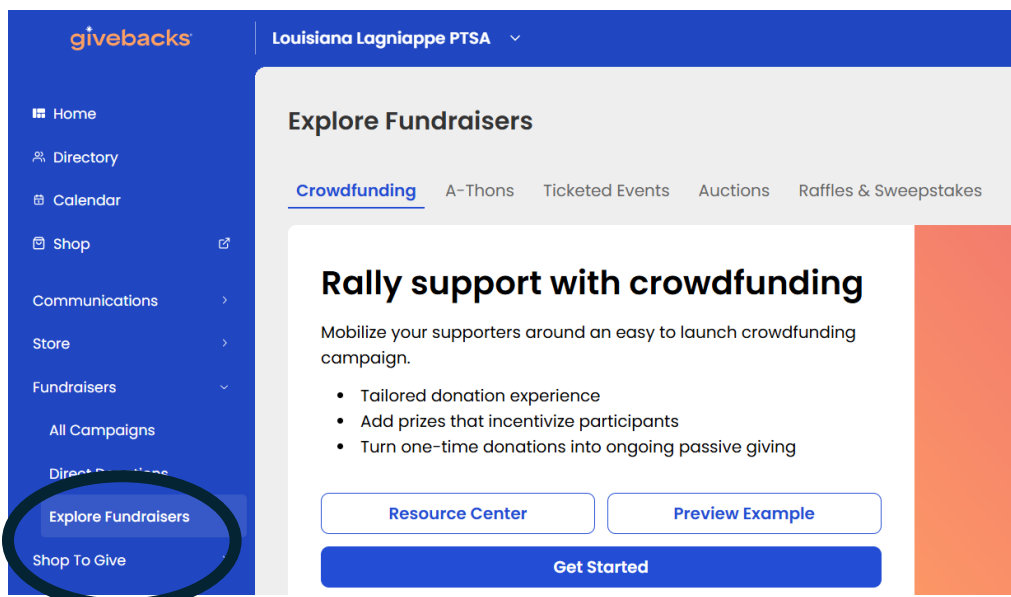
givebacks

Louisiana Lagniappe PTSA

Home
Directory
Calendar
Shop

Communications
Store
Fundraisers
All Campaigns
Direct D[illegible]
Explore Fundraisers
Shop To Give

Explore Fundraisers

Crowdfunding A-Thons Ticketed Events Auctions Raffles & Sweepstakes

Rally support with crowdfunding

Mobilize your supporters around an easy to launch crowdfunding campaign.

- Tailored donation experience
- Add prizes that incentivize participants
- Turn one-time donations into ongoing passive giving

Resource Center
Preview Example
Get Started